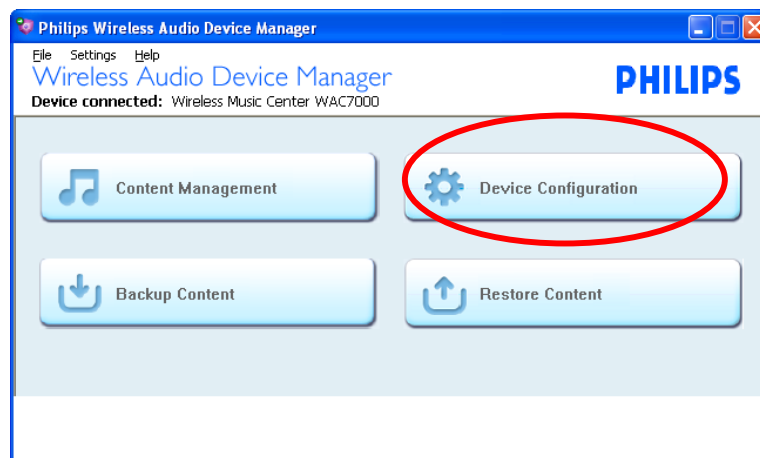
Philips Wireless Audio Device Manager

File Settings Help

Wireless Audio Device Manager

PHILIPS

Device connected: Wireless Music Center WAC7000

Content Management

Device Configuration

Backup Content

Restore Content